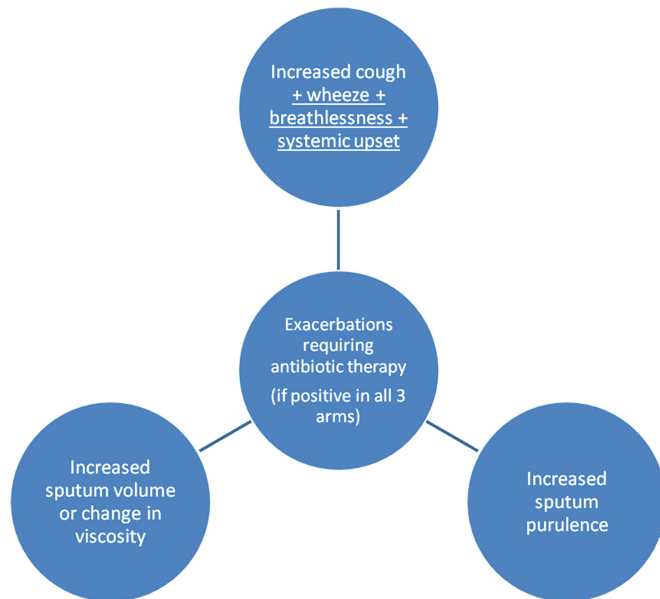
Increased cough + wheeze + breathlessness + systemic upset

Exacerbations requiring antibiotic therapy

(if positive in all 3 arms)

Increased sputum volume or change in viscosity

Increased sputum purulence